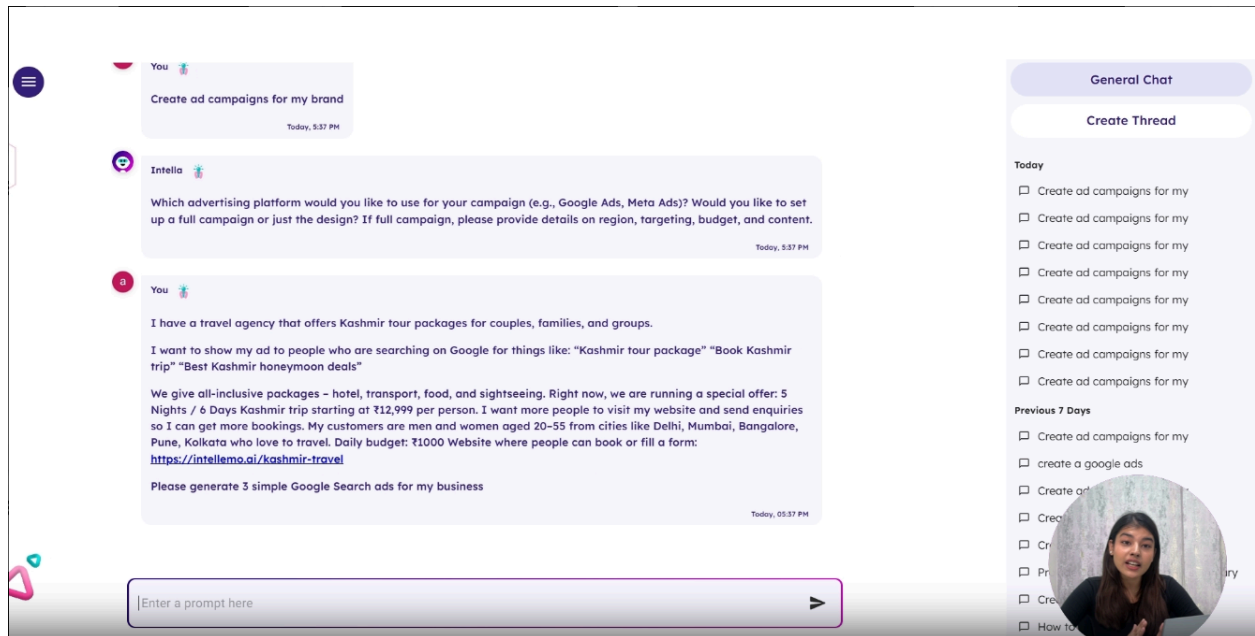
You

Create ad campaigns for my brand

Today, 5:37 PM

Intella

Which advertising platform would you like to use for your campaign (e.g., Google Ads, Meta Ads)? Would you like to set up a full campaign or just the design? If full campaign, please provide details on region, targeting, budget, and content.

Today, 5:37 PM

a

You

I have a travel agency that offers Kashmir tour packages for couples, families, and groups.

I want to show my ad to people who are searching on Google for things like: "Kashmir tour package" "Book Kashmir trip" "Best Kashmir honeymoon deals"

We give all-inclusive packages – hotel, transport, food, and sightseeing. Right now, we are running a special offer: 5 Nights / 6 Days Kashmir trip starting at ₹12,999 per person. I want more people to visit my website and send enquiries so I can get more bookings. My customers are men and women aged 20–55 from cities like Delhi, Mumbai, Bangalore, Pune, Kolkata who love to travel. Daily budget: ₹1000 Website where people can book or fill a form: https://intellemo.ai/kashmir-travel

Please generate 3 simple Google Search ads for my business

Today, 05:37 PM

Enter a prompt here

General Chat

Create Thread

Today

Create ad campaigns for my

Create ad campaigns for my

Create ad campaigns for my

Create ad campaigns for my

Create ad campaigns for my

Create ad campaigns for my

Create ad campaigns for my

Create ad campaigns for my

Previous 7 Days

Create ad campaigns for my

create a google ads

Create a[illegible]

Cre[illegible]

Cr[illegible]

Pr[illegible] ry

Cre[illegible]

How to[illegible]